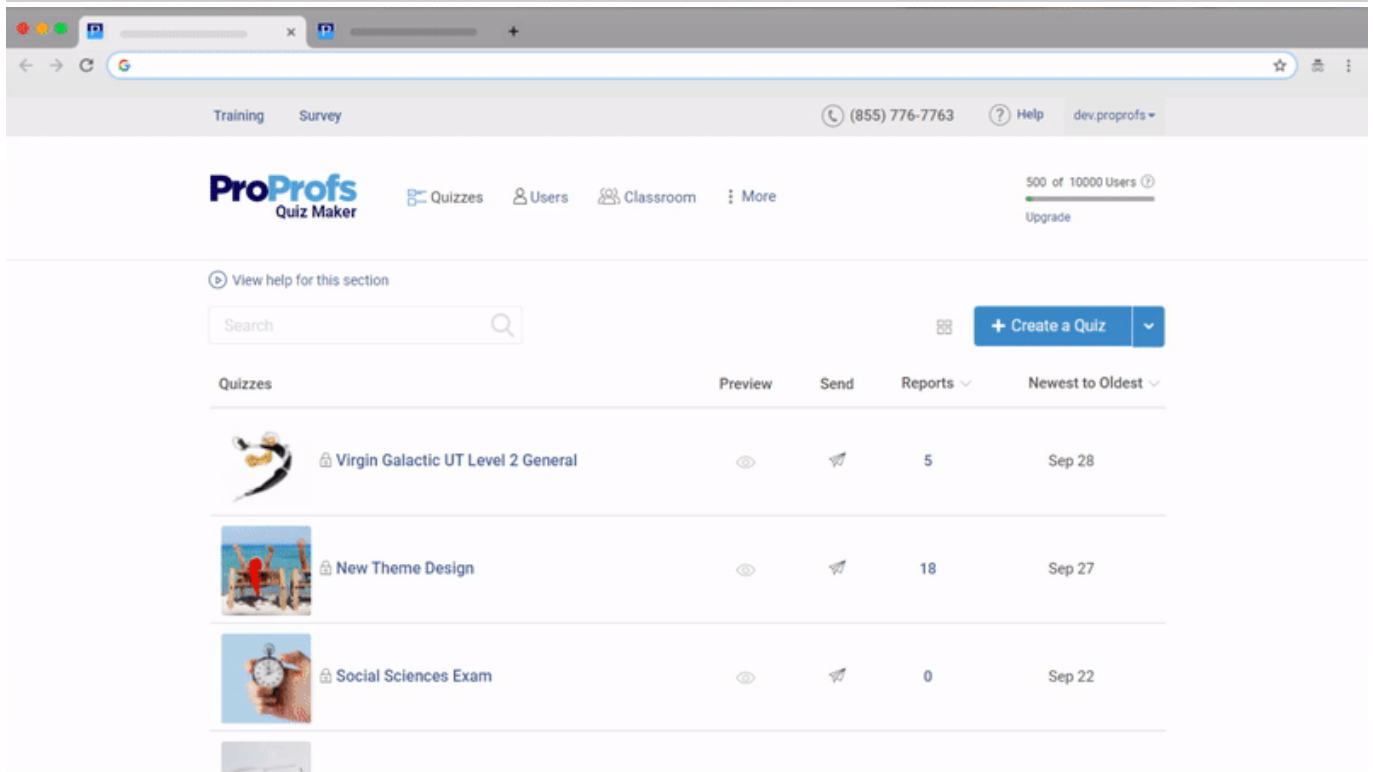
Training Survey (855) 776-7763 Help dev.proprofs

ProProfs Quiz Maker

Quizzes Users Classroom More

500 of 10000 Users
Upgrade

View help for this section

Search

+ Create a Quiz

| Quizzes | Preview | Send | Reports | Newest to Oldest |
|---|---|---|---|---|
| Virgin Galactic UT Level 2 General | | | 5 | Sep 28 |
| New Theme Design | | | 18 | Sep 27 |
| Social Sciences Exam | | | 0 | Sep 22 |